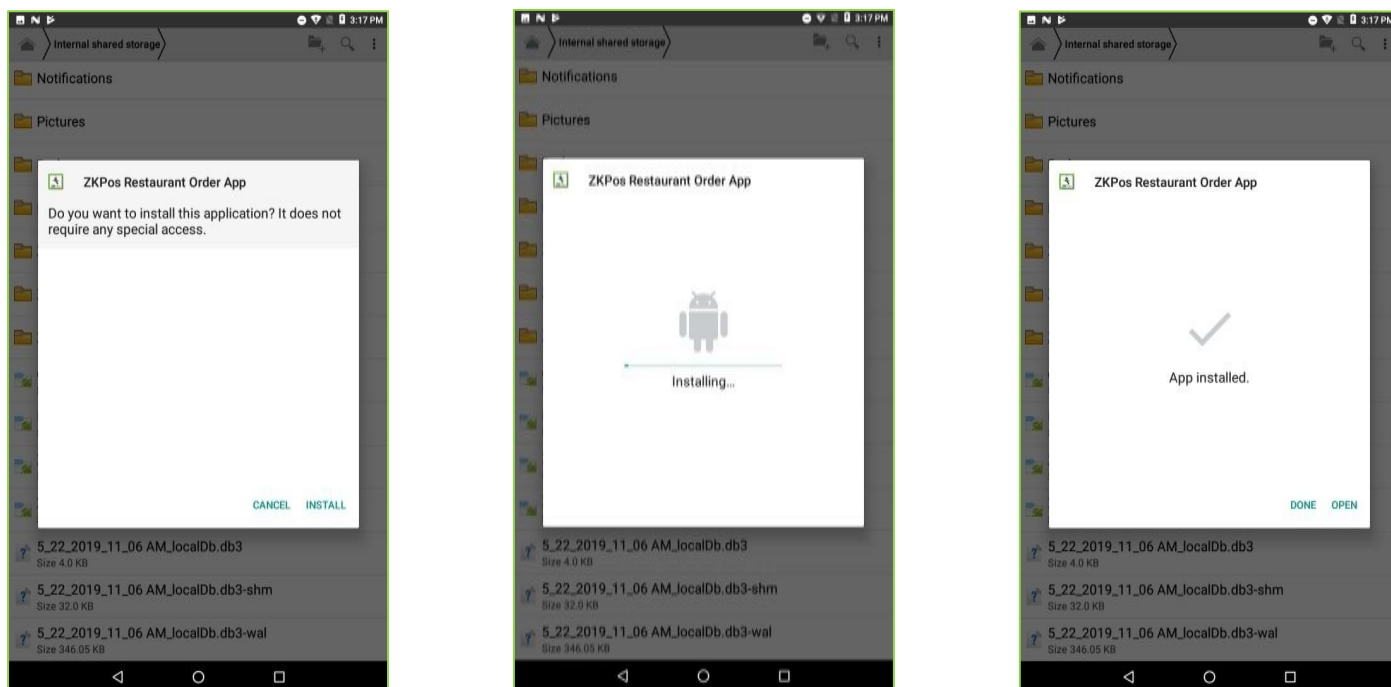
3:17 PM
Internal shared storage
Notifications
Pictures
ZKPos Restaurant Order App
Do you want to install this application? It does not require any special access.
CANCEL INSTALL
5_22_2019_11_06 AM_localDb.db3
Size 4.0 KB
5_22_2019_11_06 AM_localDb.db3-shm
Size 32.0 KB
5_22_2019_11_06 AM_localDb.db3-wal
Size 346.05 KB

3:17 PM
Internal shared storage
Notifications
Pictures
ZKPos Restaurant Order App
Installing...
5_22_2019_11_06 AM_localDb.db3
Size 4.0 KB
5_22_2019_11_06 AM_localDb.db3-shm
Size 32.0 KB
5_22_2019_11_06 AM_localDb.db3-wal
Size 346.05 KB

3:17 PM
Internal shared storage
Notifications
Pictures
ZKPos Restaurant Order App
App installed.
DONE OPEN
5_22_2019_11_06 AM_localDb.db3
Size 4.0 KB
5_22_2019_11_06 AM_localDb.db3-shm
Size 32.0 KB
5_22_2019_11_06 AM_localDb.db3-wal
Size 346.05 KB